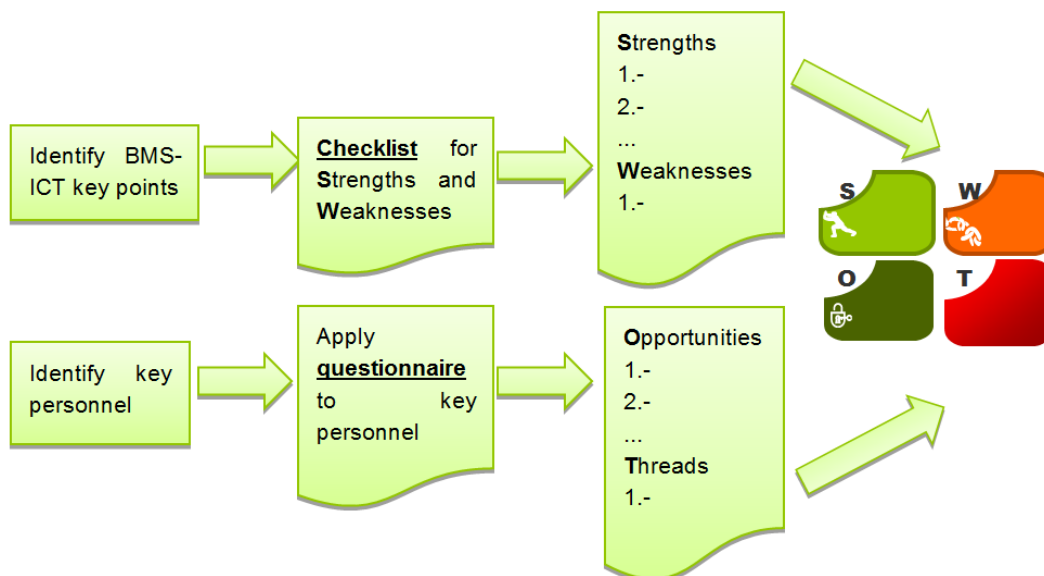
Identify BMS-ICT key points

Checklist for Strengths and Weaknesses

Strengths
1.-
2.-
...
Weaknesses
1.-

S

W

O

T

Identify key personnel

Apply questionnaire to key personnel

Opportunities
1.-
2.-
...
Threads
1.-